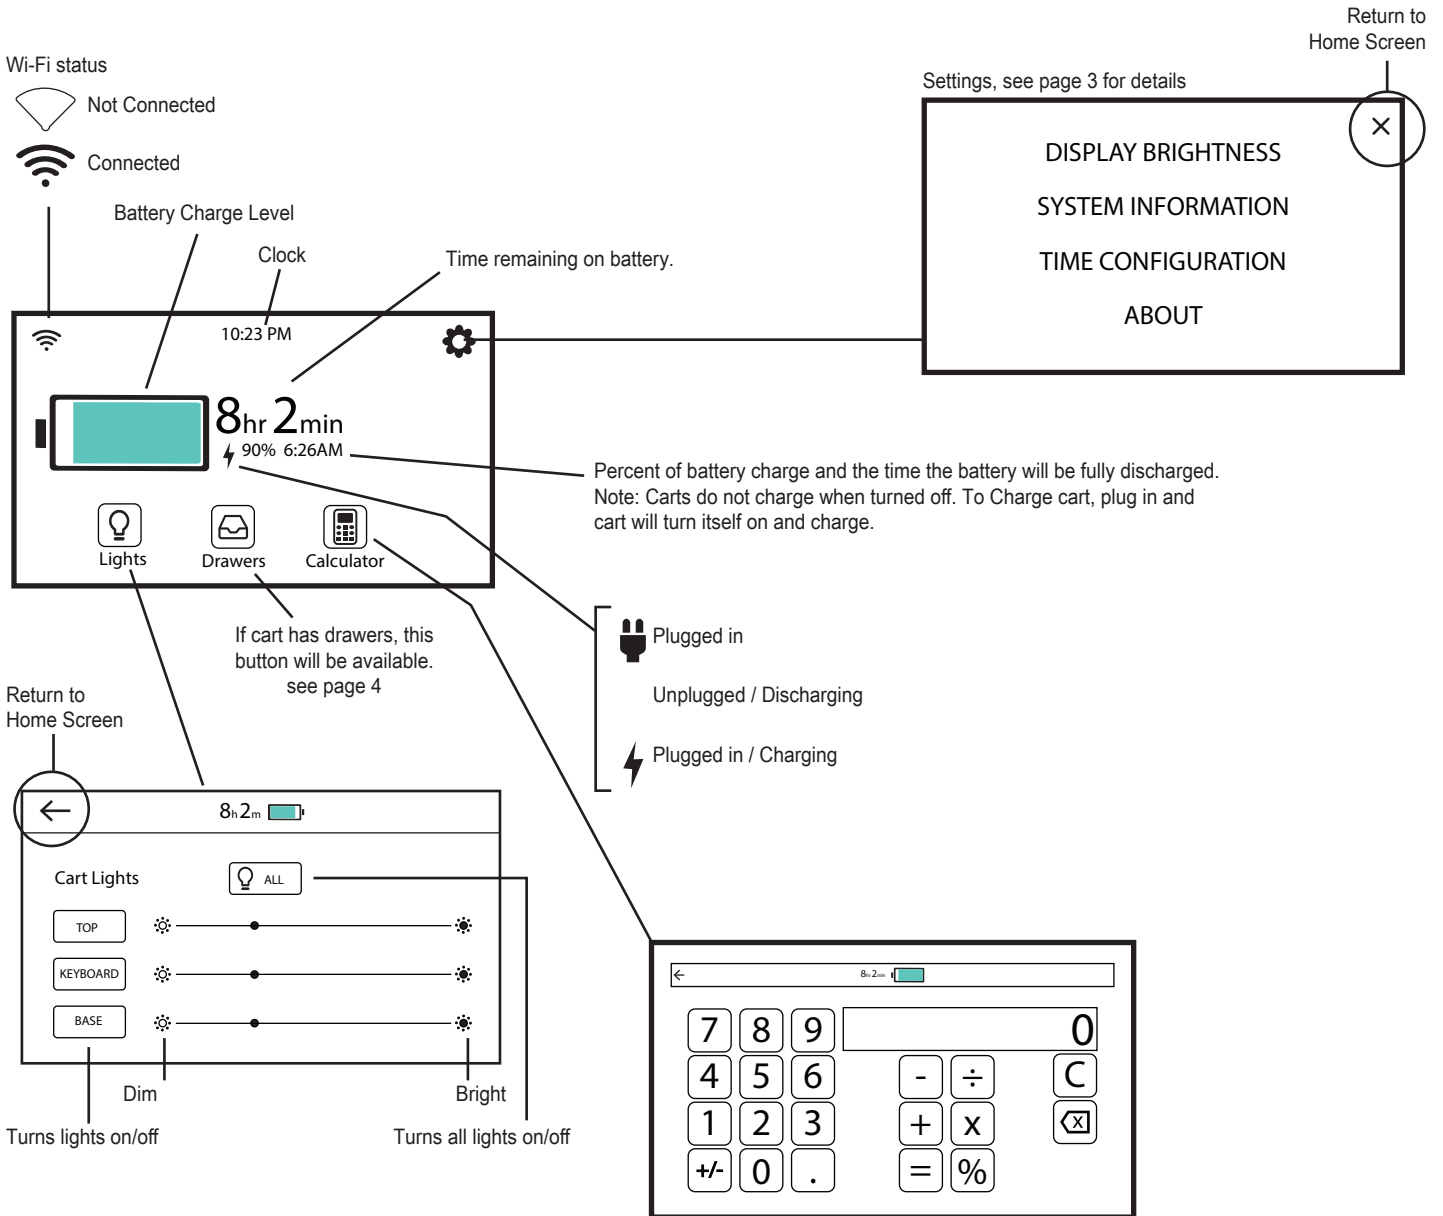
Return to Home Screen

Wi-Fi status

Not Connected

Connected

Settings, see page 3 for details

×

DISPLAY BRIGHTNESS

SYSTEM INFORMATION

TIME CONFIGURATION

ABOUT

Battery Charge Level

Clock

Time remaining on battery.

10:23 PM

8hr 2min

90% 6:26AM

Percent of battery charge and the time the battery will be fully discharged. Note: Carts do not charge when turned off. To Charge cart, plug in and cart will turn itself on and charge.

Lights

Drawers

Calculator

If cart has drawers, this button will be available. see page 4

Plugged in

Unplugged / Discharging

Plugged in / Charging

Return to Home Screen

8h 2m

Cart Lights

ALL

TOP

KEYBOARD

BASE

Dim

Bright

Turns lights on/off

Turns all lights on/off

8h 2m

| 7 | 8 | 9 | 0 |
|---|---|---|---|
| 4 | 5 | 6 | - | ÷ | C |
| 1 | 2 | 3 | + | x | ⌫ |
| +/- | 0 | . | = | % | |